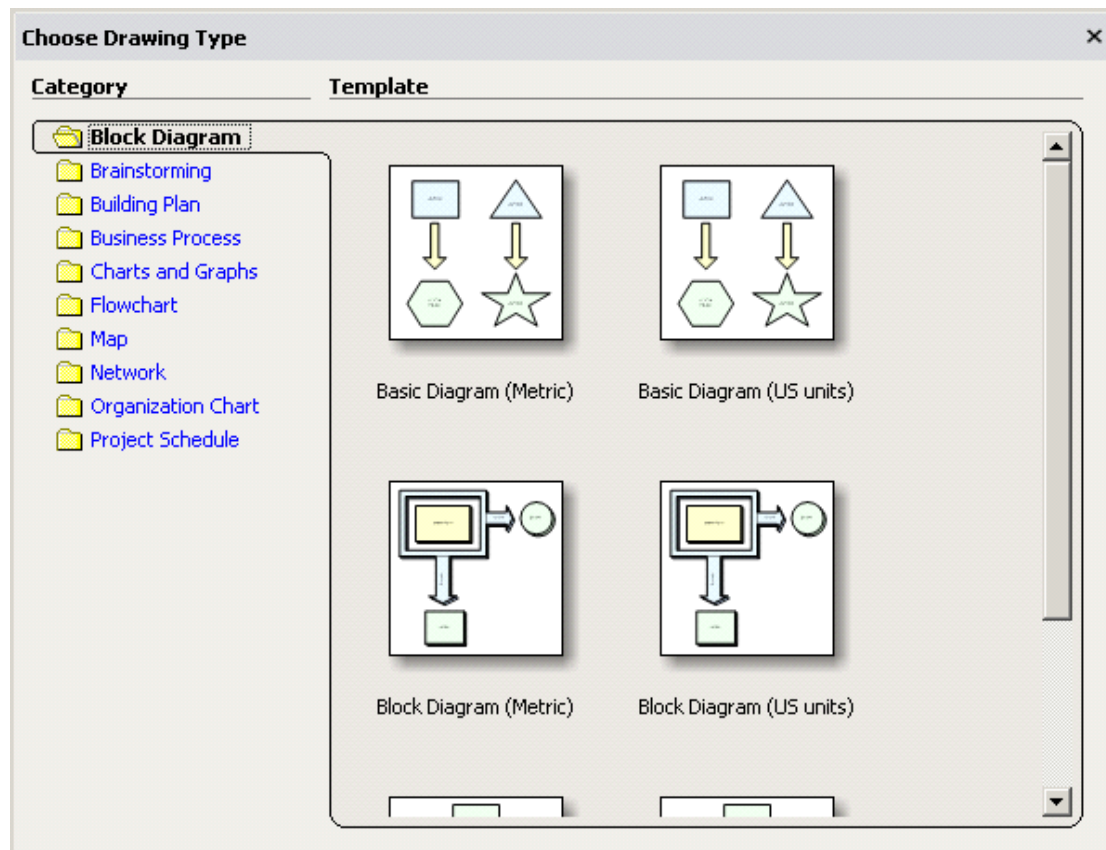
Choose Drawing Type ×

Category

Template

Block Diagram
Brainstorming
Building Plan
Business Process
Charts and Graphs
Flowchart
Map
Network
Organization Chart
Project Schedule

Basic Diagram (Metric)
Basic Diagram (US units)

Block Diagram (Metric)
Block Diagram (US units)